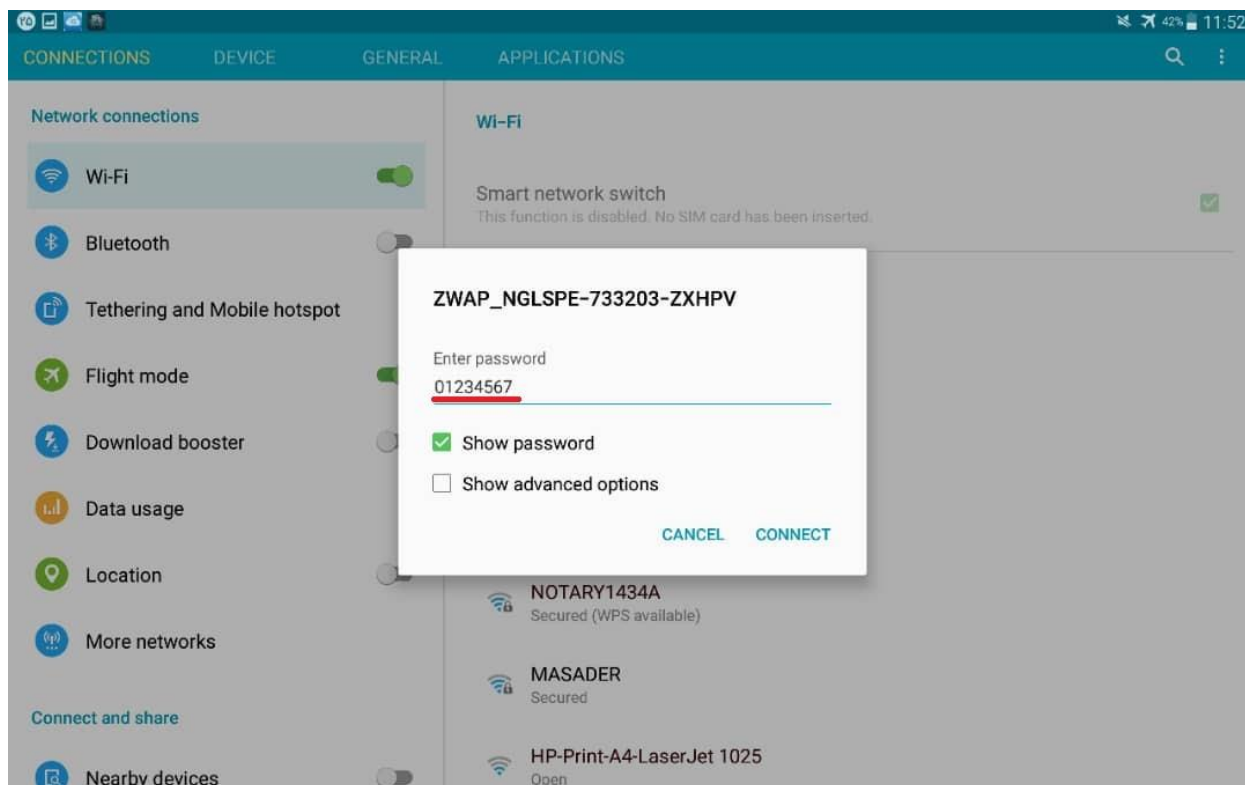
42% 11:52

CONNECTIONS DEVICE GENERAL APPLICATIONS

Network connections

Wi-Fi

Bluetooth

Tethering and Mobile hotspot

Flight mode

Download booster

Data usage

Location

More networks

Connect and share

Nearby devices

Wi-Fi

Smart network switch
This function is disabled. No SIM card has been inserted.

ZWAP_NGLSPE-733203-ZXHPV

Enter password
01234567

Show password

Show advanced options

CANCEL CONNECT

NOTARY1434A
Secured (WPS available)

MASADER
Secured

HP-Print-A4-LaserJet 1025
Open